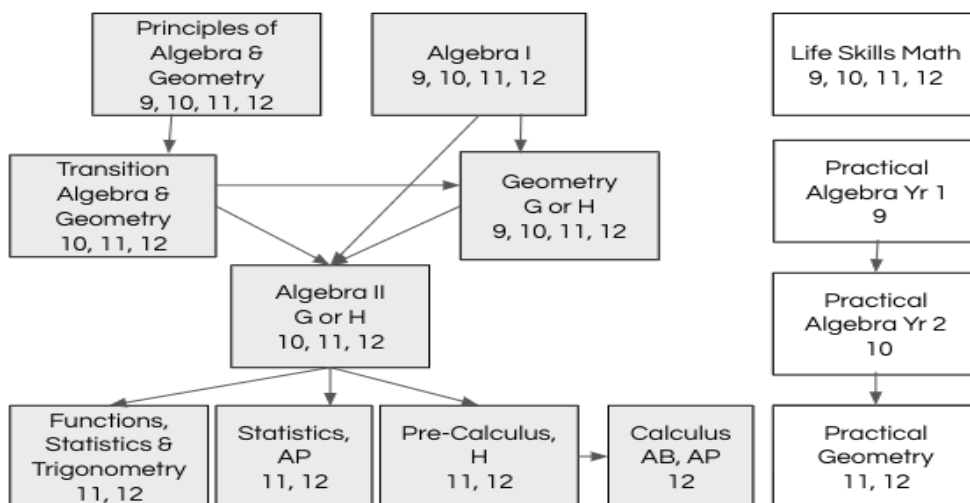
Principles of Algebra & Geometry
9, 10, 11, 12

Algebra I
9, 10, 11, 12

Life Skills Math
9, 10, 11, 12

Transition Algebra & Geometry
10, 11, 12

Geometry
G or H
9, 10, 11, 12

Practical Algebra Yr 1
9

Algebra II
G or H
10, 11, 12

Practical Algebra Yr 2
10

Functions, Statistics & Trigonometry
11, 12

Statistics, AP
11, 12

Pre-Calculus, H
11, 12

Calculus AB, AP
12

Practical Geometry
11, 12